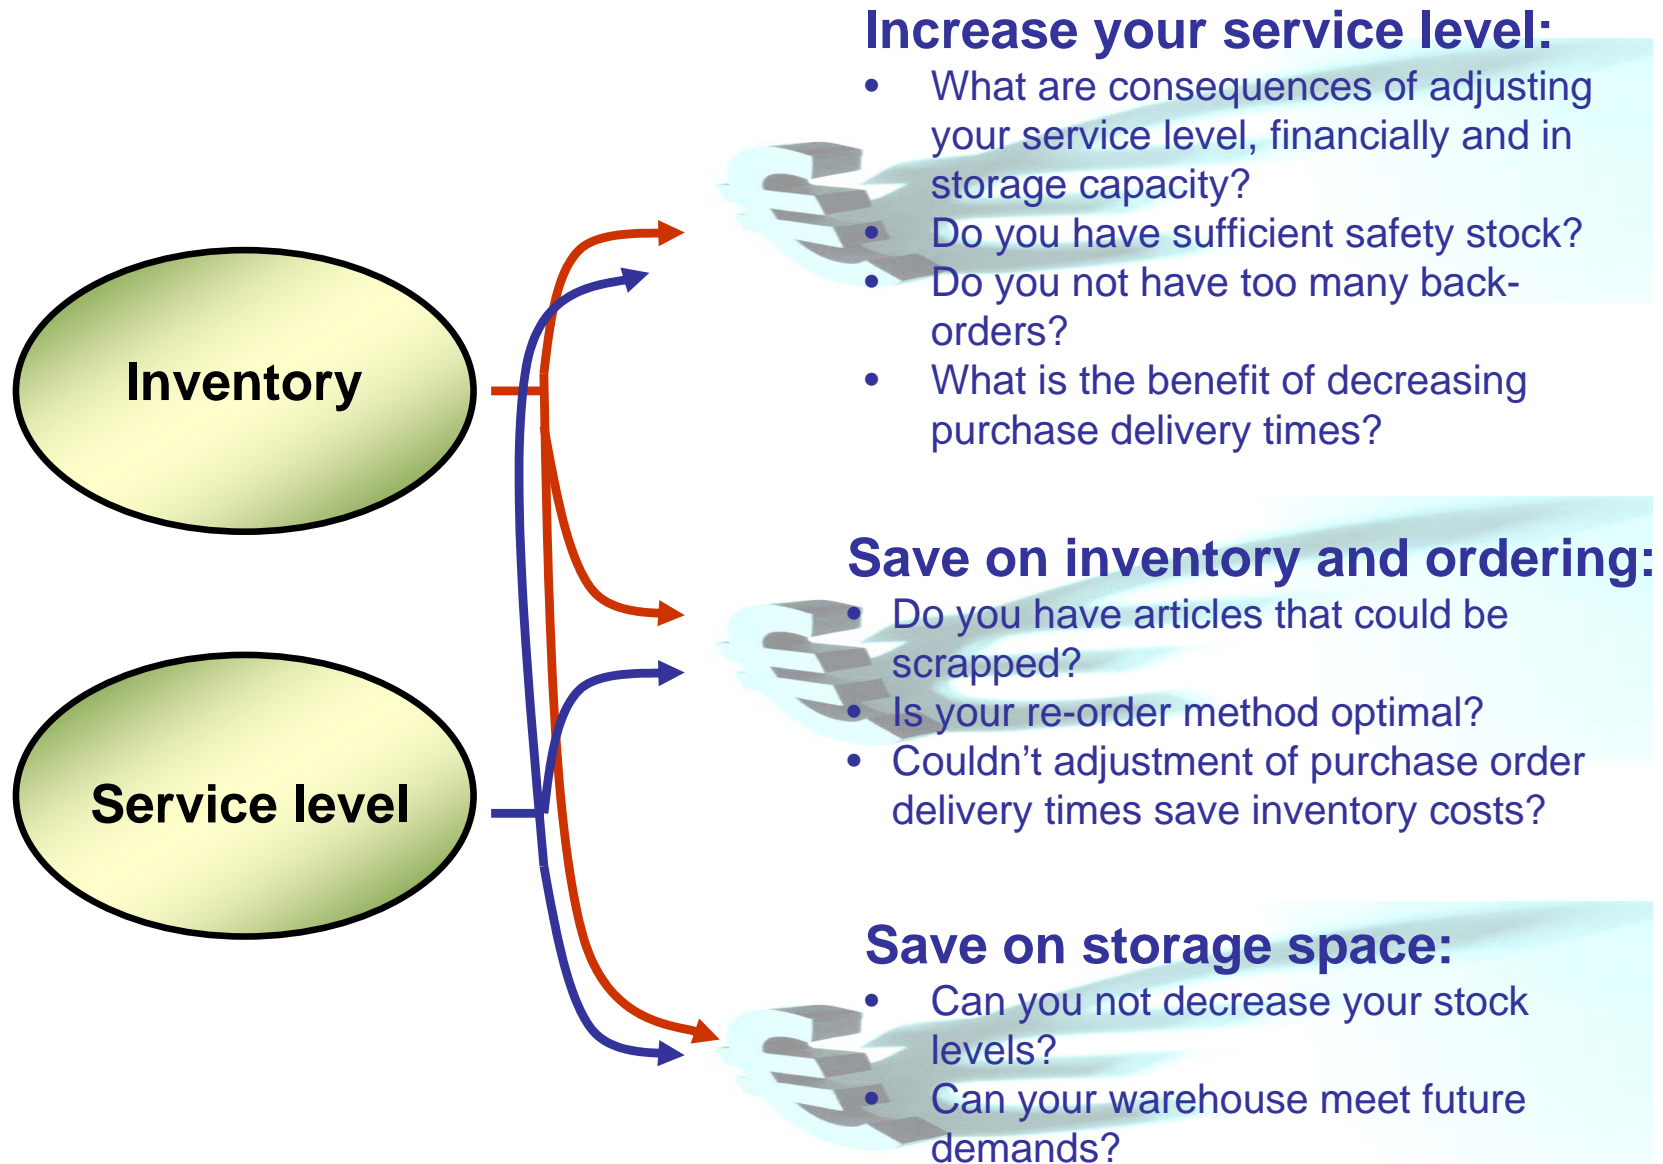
Inventory

Service level

Increase your service level:
• What are consequences of adjusting your service level, financially and in storage capacity?
• Do you have sufficient safety stock?
• Do you not have too many back-orders?
• What is the benefit of decreasing purchase delivery times?

Save on inventory and ordering:
• Do you have articles that could be scrapped?
• Is your re-order method optimal?
• Couldn't adjustment of purchase order delivery times save inventory costs?

Save on storage space:
• Can you not decrease your stock levels?
• Can your warehouse meet future demands?